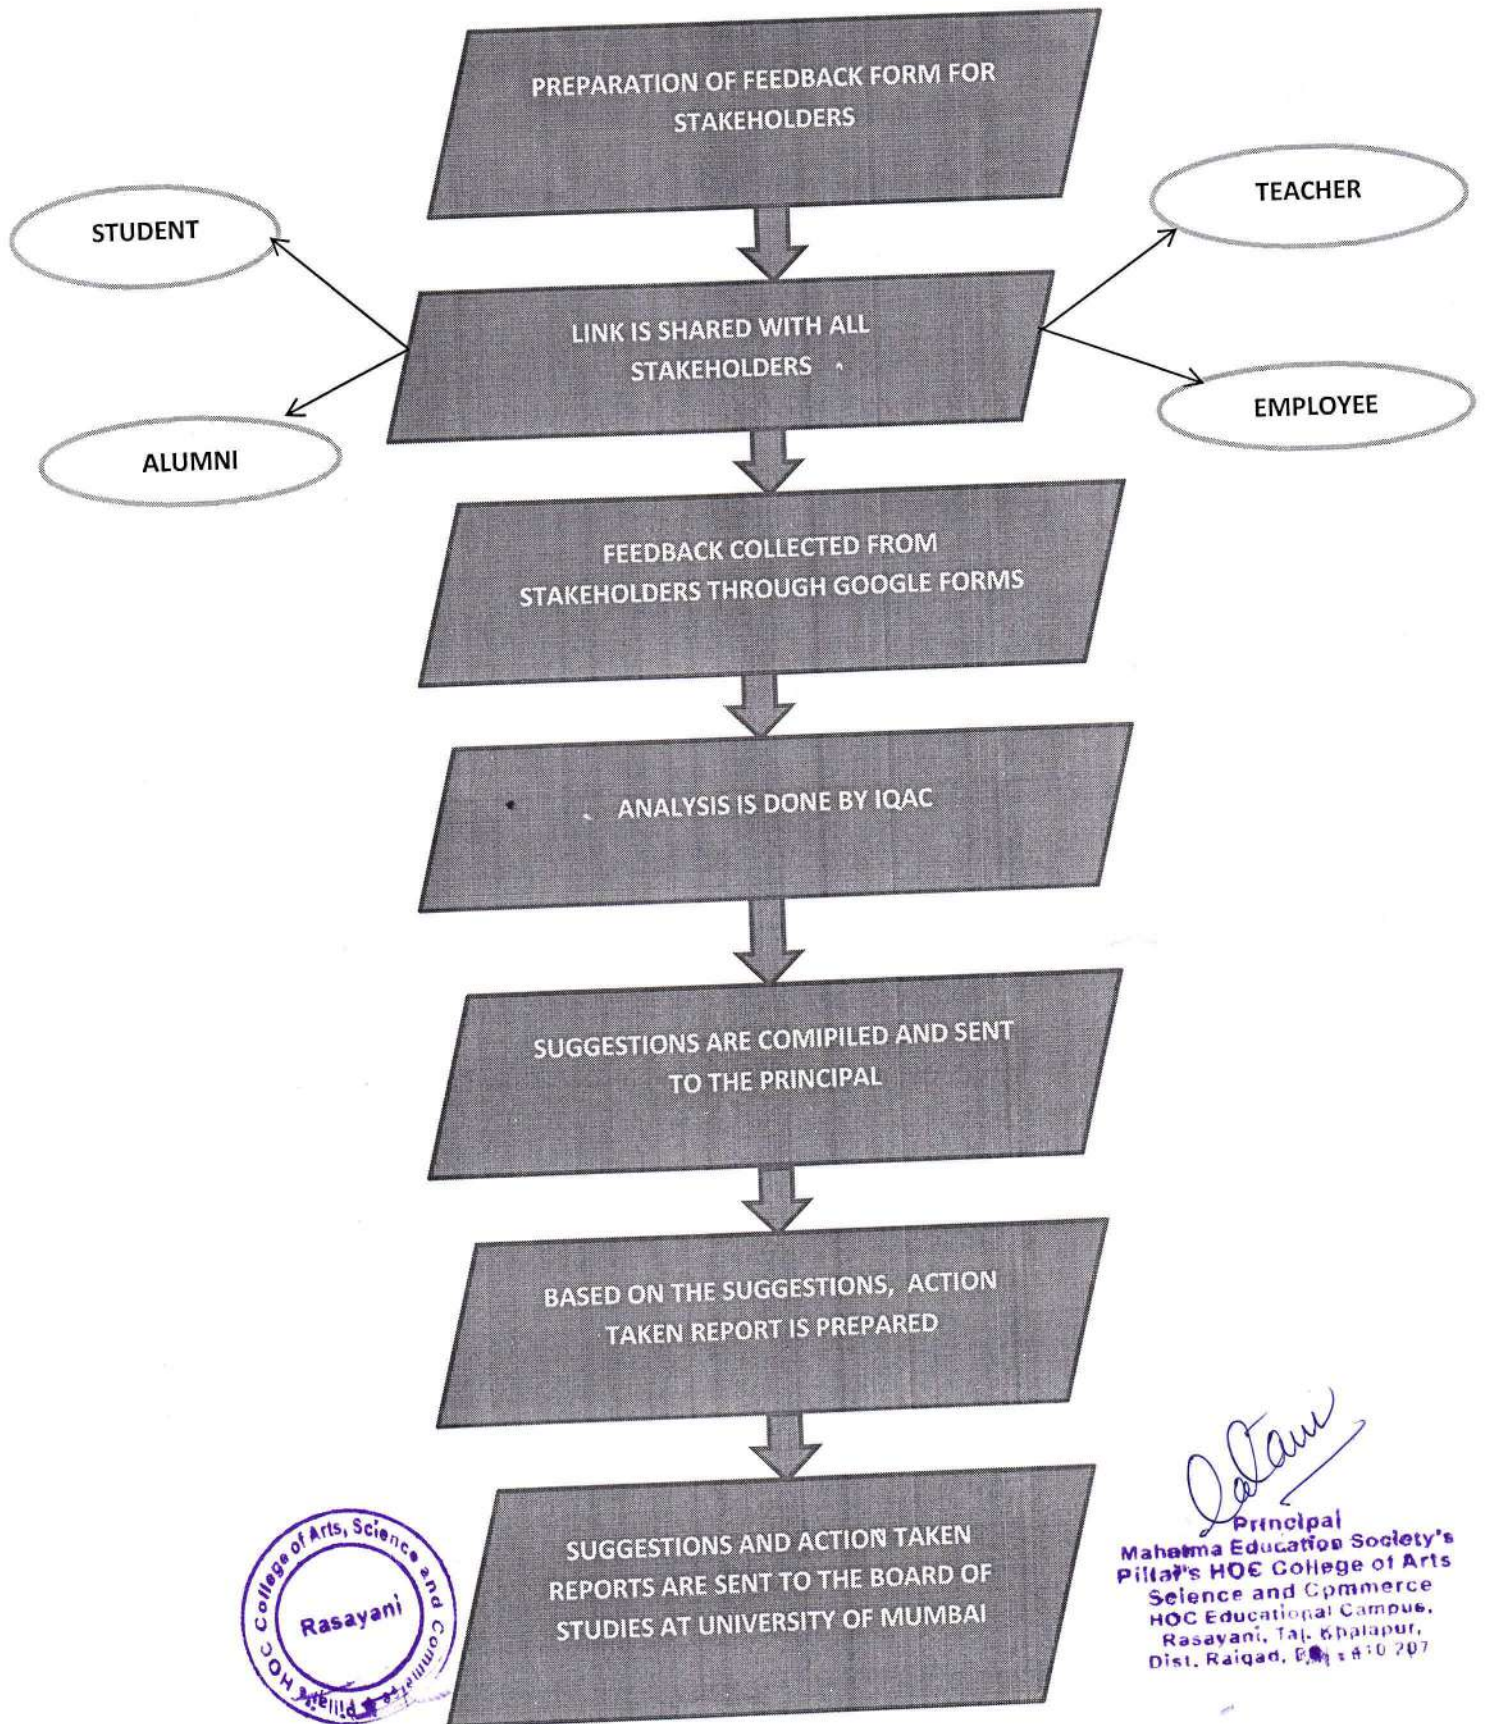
PREPARATION OF FEEDBACK FORM FOR STAKEHOLDERS

STUDENT

TEACHER

LINK IS SHARED WITH ALL STAKEHOLDERS

ALUMNI

EMPLOYEE

FEEDBACK COLLECTED FROM STAKEHOLDERS THROUGH GOOGLE FORMS

ANALYSIS IS DONE BY IQAC

SUGGESTIONS ARE COMIPILED AND SENT TO THE PRINCIPAL

BASED ON THE SUGGESTIONS, ACTION TAKEN REPORT IS PREPARED

SUGGESTIONS AND ACTION TAKEN REPORTS ARE SENT TO THE BOARD OF STUDIES AT UNIVERSITY OF MUMBAI

Pillai's HOC College of Arts, Science and Commerce
Rasayani

Principal
Mahatma Education Society's
Pillai's HOC College of Arts
Science and Commerce
HOC Educational Campus,
Rasayani, Tal. Khalapur,
Dist. Raigad, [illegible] 410 207